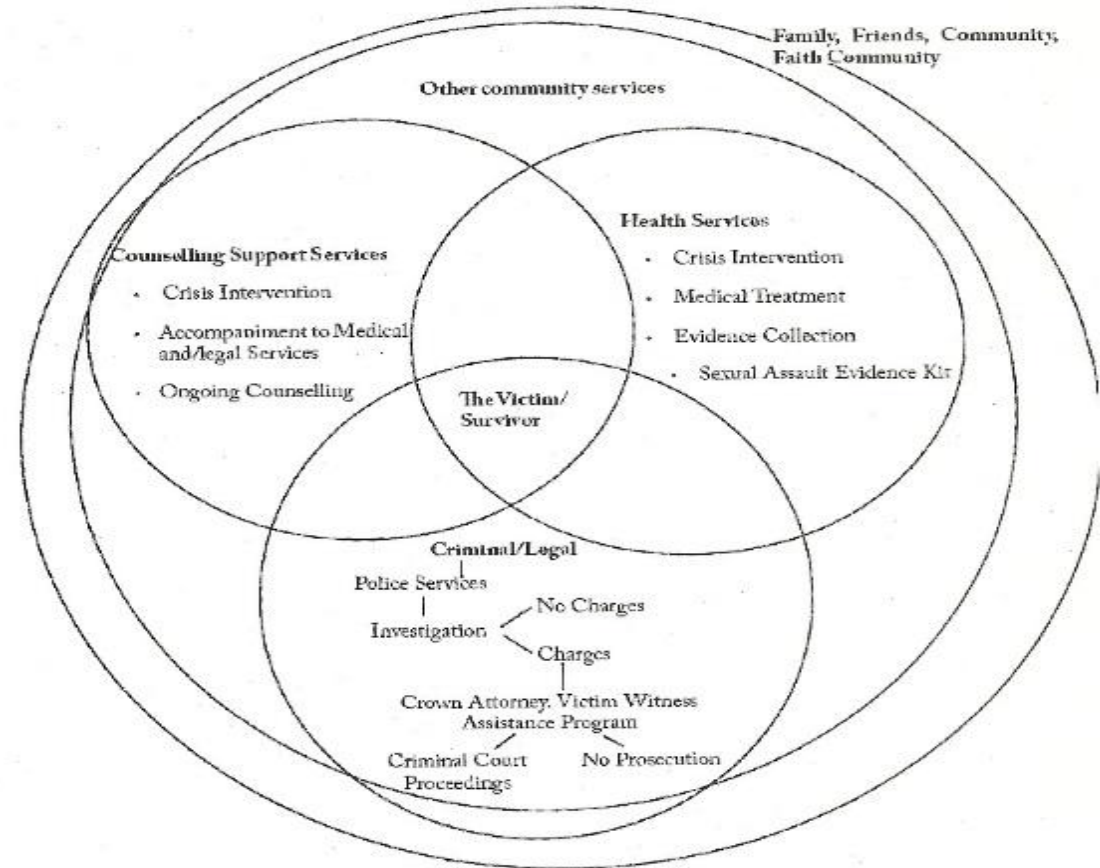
Family, Friends, Community, Faith Community

Other community services

Counselling Support Services
- Crisis Intervention
- Accompaniment to Medical and/legal Services
- Ongoing Counselling

Health Services
- Crisis Intervention
- Medical Treatment
- Evidence Collection
- Sexual Assault Evidence Kit

The Victim/ Survivor

Criminal/Legal
Police Services
Investigation
No Charges
Charges
Crown Attorney. Victim Witness Assistance Program
Criminal Court Proceedings
No Prosecution